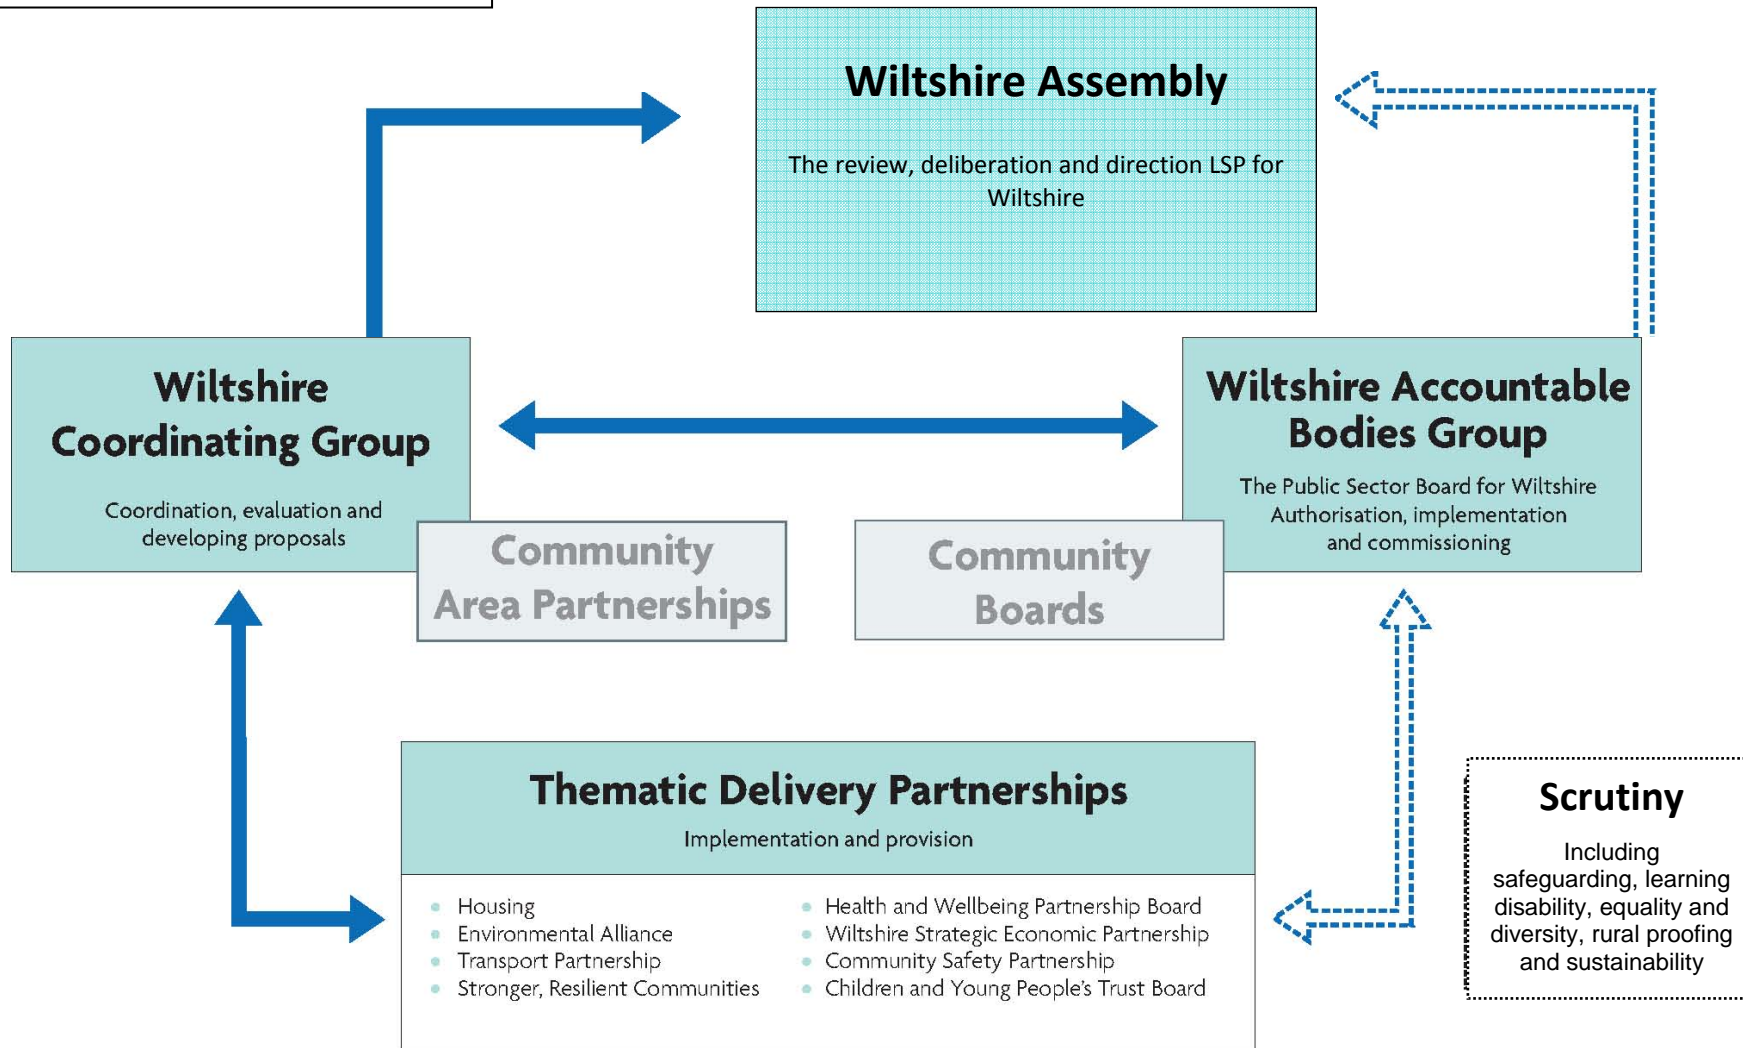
Wiltshire Assembly

The review, deliberation and direction LSP for Wiltshire

Wiltshire Coordinating Group

Coordination, evaluation and developing proposals

Wiltshire Accountable Bodies Group

The Public Sector Board for Wiltshire Authorisation, implementation and commissioning

Community Area Partnerships

Community Boards

Thematic Delivery Partnerships

Implementation and provision

- Housing
- Environmental Alliance
- Transport Partnership
- Stronger, Resilient Communities

- Health and Wellbeing Partnership Board
- Wiltshire Strategic Economic Partnership
- Community Safety Partnership
- Children and Young People's Trust Board

Scrutiny

Including safeguarding, learning disability, equality and diversity, rural proofing and sustainability